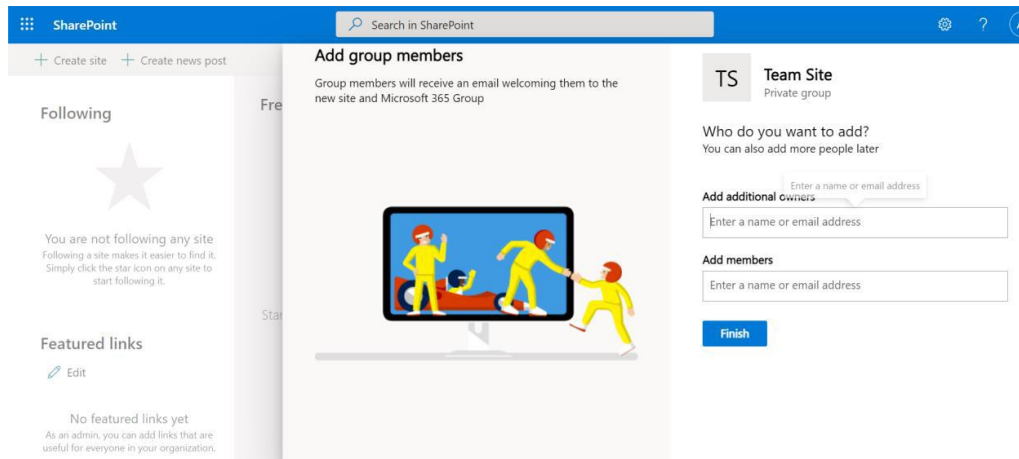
SharePoint

Search in SharePoint

?

+ Create site + Create news post

Following

You are not following any site
Following a site makes it easier to find it. Simply click the star icon on any site to start following it.

Featured links

Edit

No featured links yet
As an admin, you can add links that are useful for everyone in your organization.

Fre

Star

Add group members

Group members will receive an email welcoming them to the new site and Microsoft 365 Group

TS

Team Site
Private group

Who do you want to add?
You can also add more people later

Enter a name or email address

Add additional owners

Enter a name or email address

Add members

Enter a name or email address

Finish